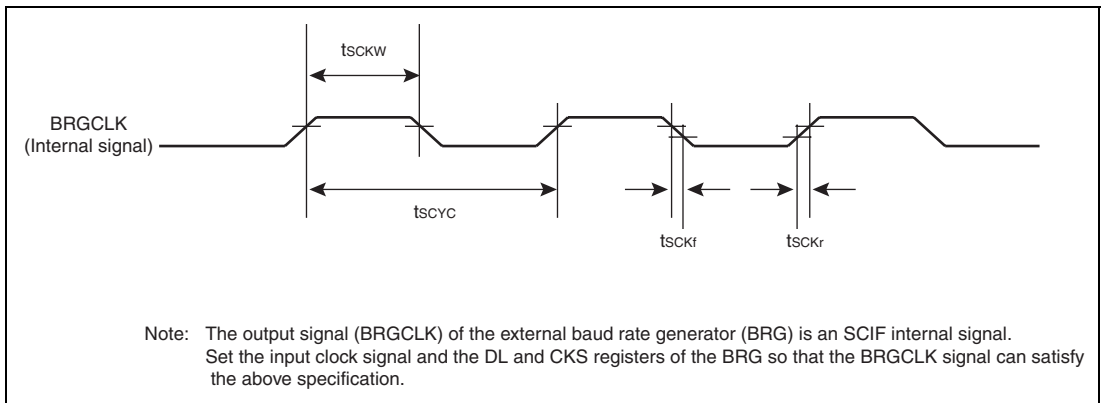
$t_{SCKW}$

BRGCLK
(Internal signal)

$t_{SCYC}$

$t_{SCKf}$

$t_{SCKr}$

Note: The output signal (BRGCLK) of the external baud rate generator (BRG) is an SCIF internal signal.
Set the input clock signal and the DL and CKS registers of the BRG so that the BRGCLK signal can satisfy the above specification.